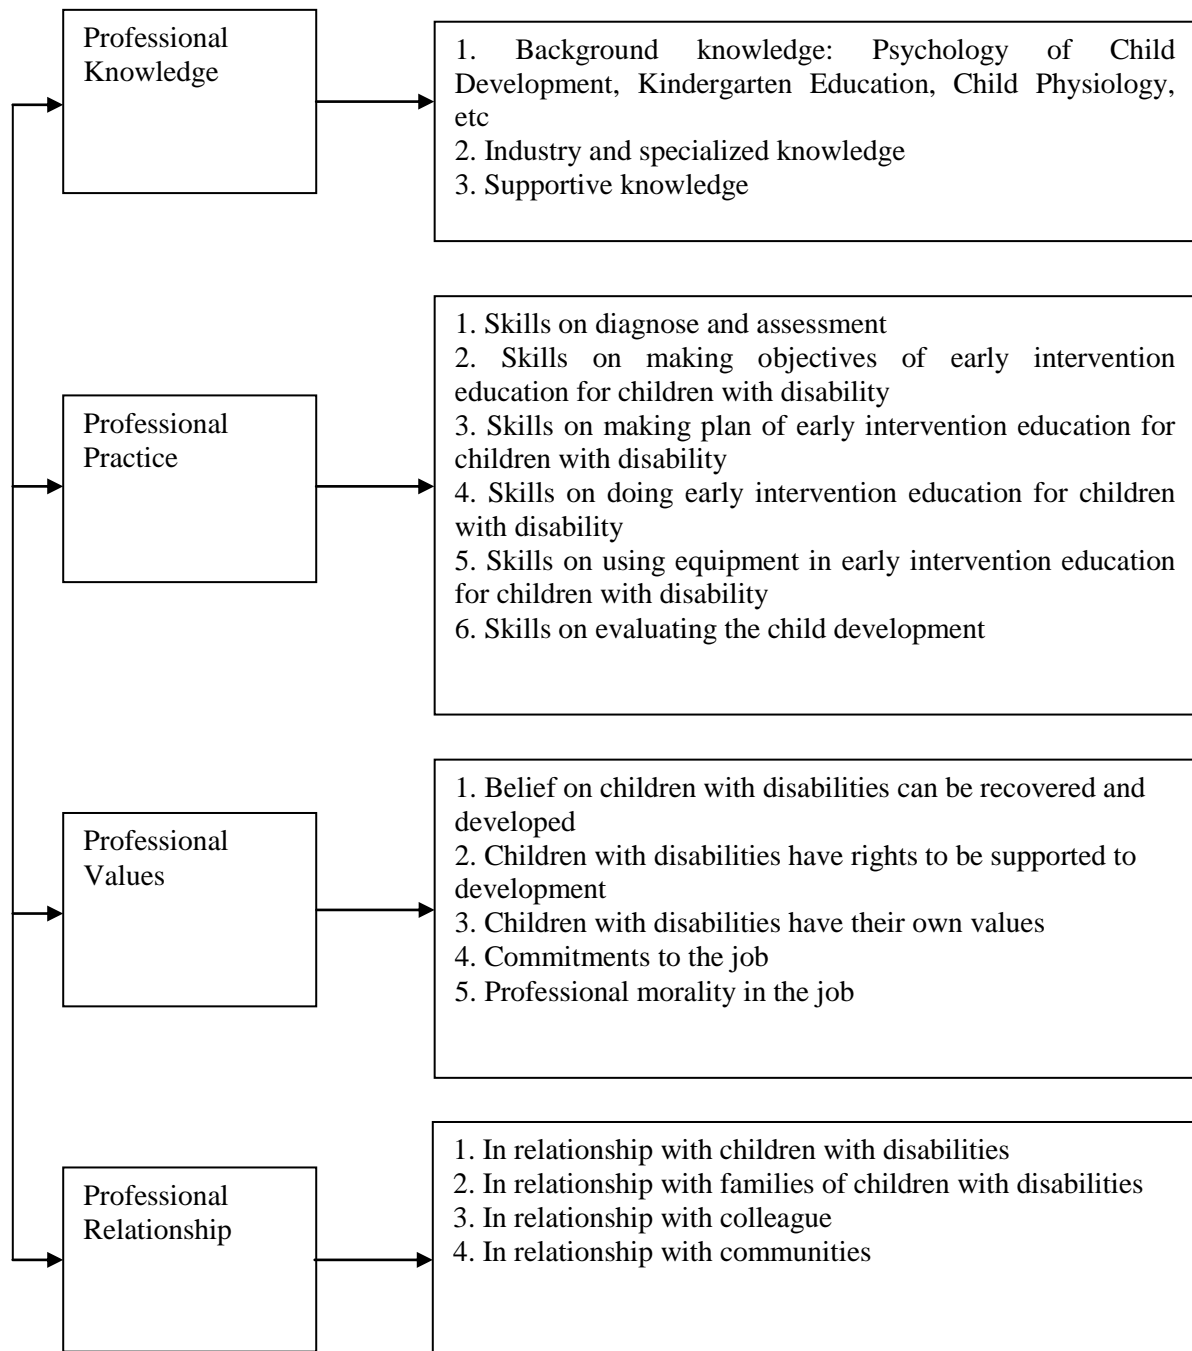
Professional Knowledge

1. Background knowledge: Psychology of Child Development, Kindergarten Education, Child Physiology, etc
2. Industry and specialized knowledge
3. Supportive knowledge

Professional Practice

1. Skills on diagnose and assessment
2. Skills on making objectives of early intervention education for children with disability
3. Skills on making plan of early intervention education for children with disability
4. Skills on doing early intervention education for children with disability
5. Skills on using equipment in early intervention education for children with disability
6. Skills on evaluating the child development

Professional Values

1. Belief on children with disabilities can be recovered and developed
2. Children with disabilities have rights to be supported to development
3. Children with disabilities have their own values
4. Commitments to the job
5. Professional morality in the job

Professional Relationship

1. In relationship with children with disabilities
2. In relationship with families of children with disabilities
3. In relationship with colleague
4. In relationship with communities